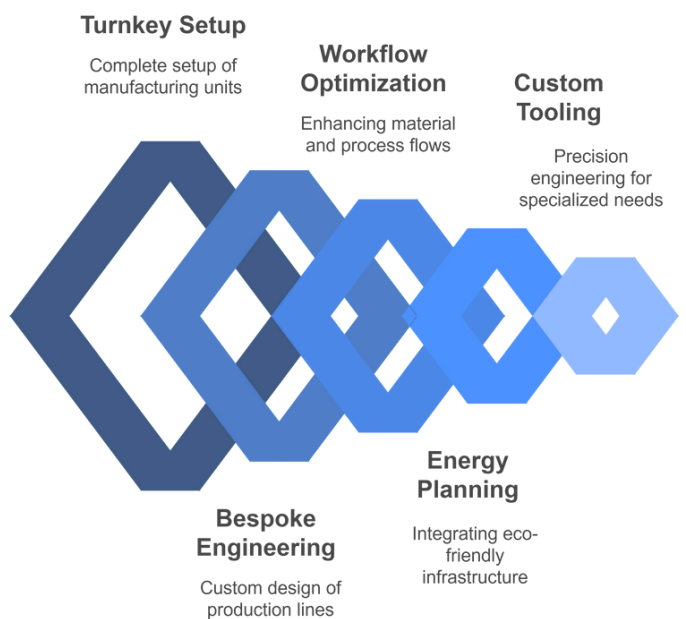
Turnkey Setup

Complete setup of manufacturing units

Workflow Optimization

Enhancing material and process flows

Custom Tooling

Precision engineering for specialized needs

Energy Planning

Integrating eco-friendly infrastructure

Bespoke Engineering

Custom design of production lines